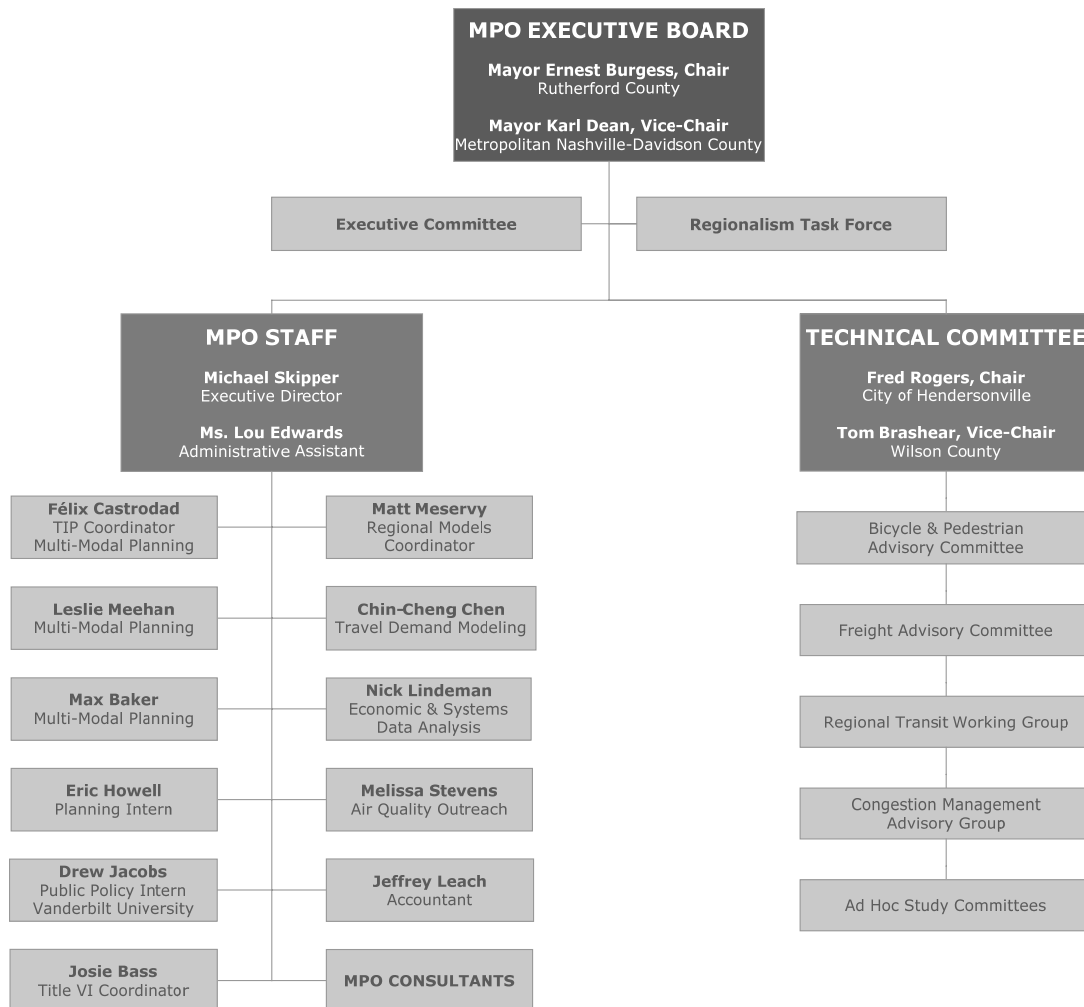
MPO EXECUTIVE BOARD

Mayor Ernest Burgess, Chair
Rutherford County

Mayor Karl Dean, Vice-Chair
Metropolitan Nashville-Davidson County

Executive Committee

Regionalism Task Force

MPO STAFF

Michael Skipper
Executive Director

Ms. Lou Edwards
Administrative Assistant

Félix Castrodad
TIP Coordinator
Multi-Modal Planning

Matt Meservy
Regional Models
Coordinator

Leslie Meehan
Multi-Modal Planning

Chin-Cheng Chen
Travel Demand Modeling

Max Baker
Multi-Modal Planning

Nick Lindeman
Economic & Systems
Data Analysis

Eric Howell
Planning Intern

Melissa Stevens
Air Quality Outreach

Drew Jacobs
Public Policy Intern
Vanderbilt University

Jeffrey Leach
Accountant

Josie Bass
Title VI Coordinator

MPO CONSULTANTS

TECHNICAL COMMITTEE

Fred Rogers, Chair
City of Hendersonville

Tom Brashear, Vice-Chair
Wilson County

Bicycle & Pedestrian
Advisory Committee

Freight Advisory Committee

Regional Transit Working Group

Congestion Management
Advisory Group

Ad Hoc Study Committees